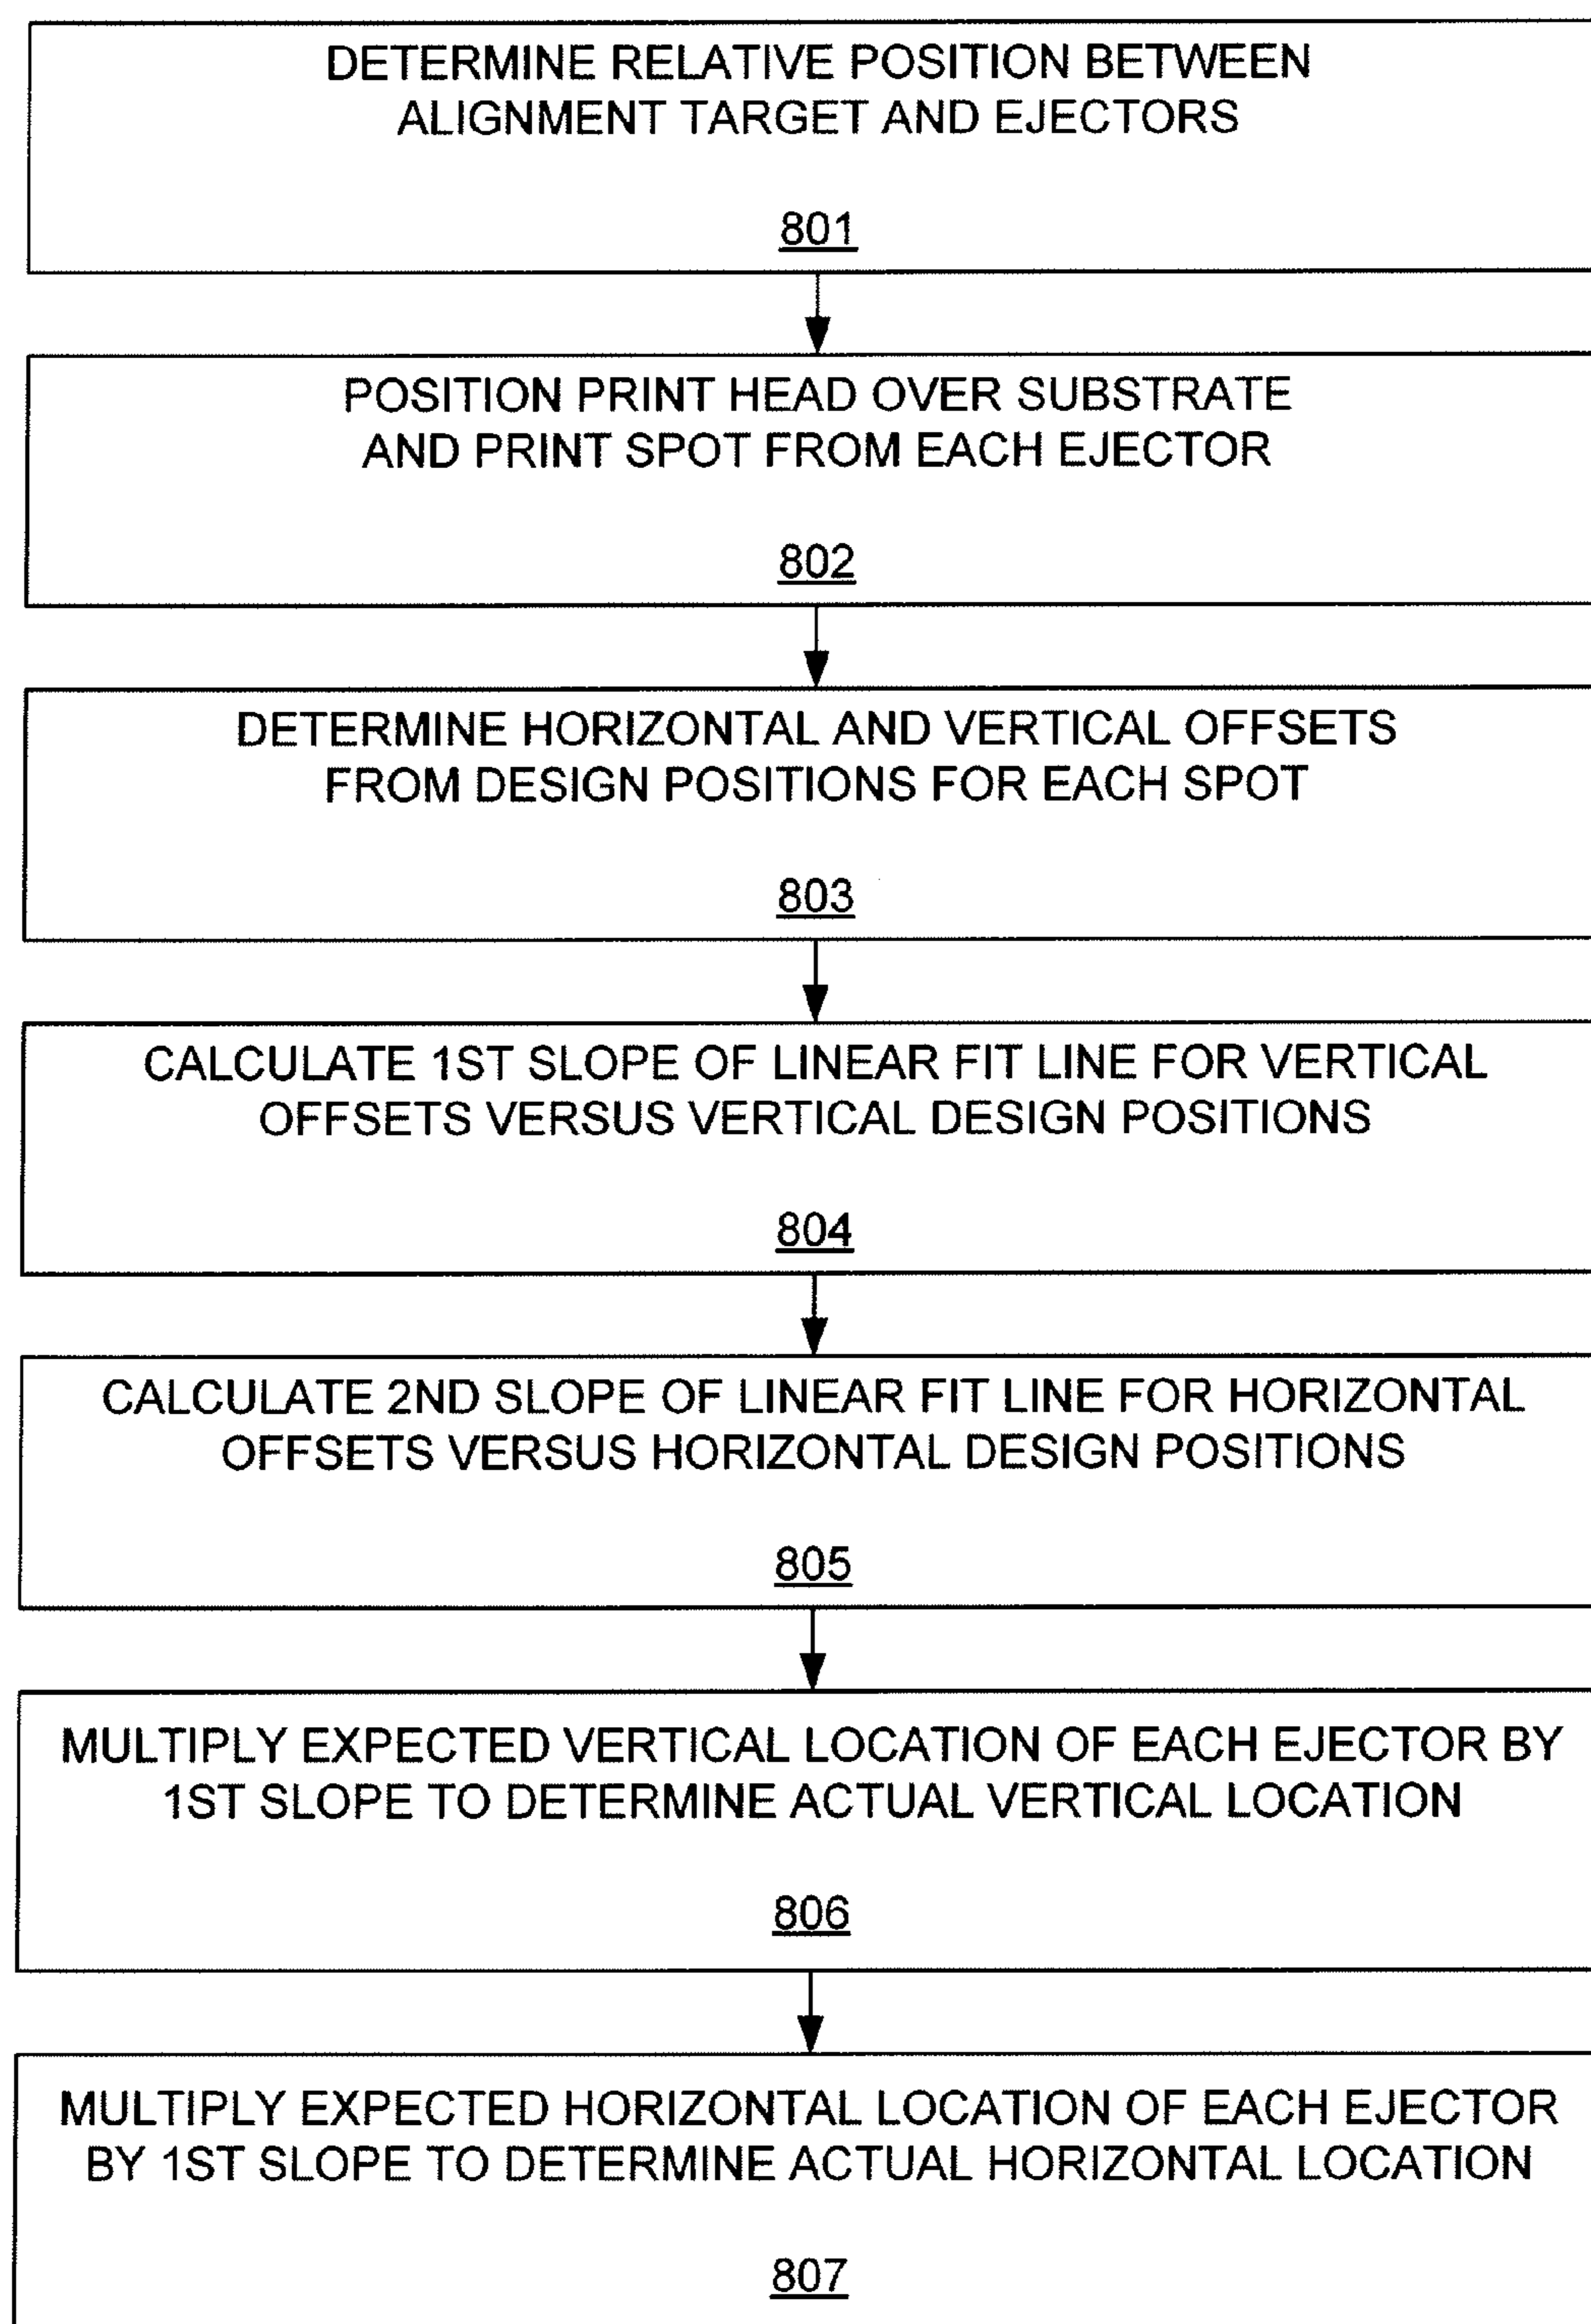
DETERMINE RELATIVE POSITION BETWEEN ALIGNMENT TARGET AND EJECTORS

801

POSITION PRINT HEAD OVER SUBSTRATE AND PRINT SPOT FROM EACH EJECTOR

802

DETERMINE HORIZONTAL AND VERTICAL OFFSETS FROM DESIGN POSITIONS FOR EACH SPOT

803

CALCULATE 1ST SLOPE OF LINEAR FIT LINE FOR VERTICAL OFFSETS VERSUS VERTICAL DESIGN POSITIONS

804

CALCULATE 2ND SLOPE OF LINEAR FIT LINE FOR HORIZONTAL OFFSETS VERSUS HORIZONTAL DESIGN POSITIONS

805

MULTIPLY EXPECTED VERTICAL LOCATION OF EACH EJECTOR BY 1ST SLOPE TO DETERMINE ACTUAL VERTICAL LOCATION

806

MULTIPLY EXPECTED HORIZONTAL LOCATION OF EACH EJECTOR BY 1ST SLOPE TO DETERMINE ACTUAL HORIZONTAL LOCATION

807